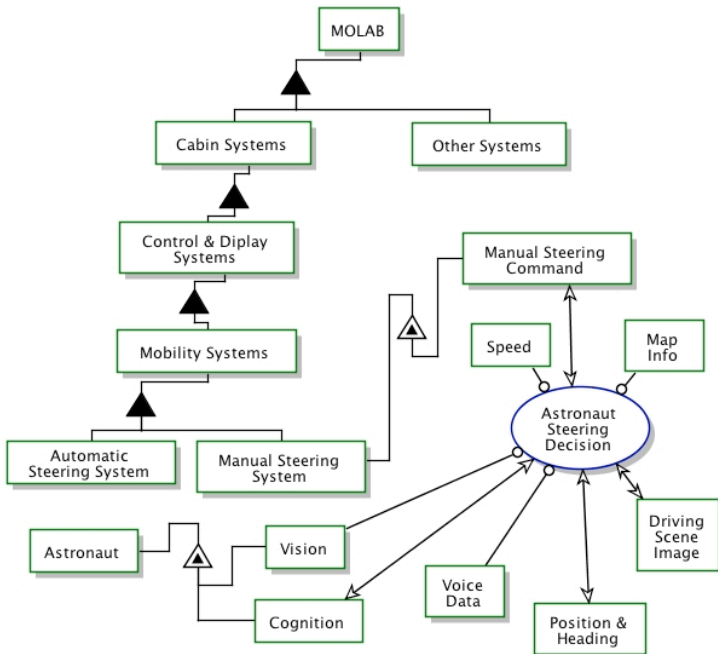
MOLAB

Cabin Systems

Other Systems

Control & Diplay Systems

Manual Steering Command

Mobility Systems

Speed

Map Info

Astronaut Steering Decision

Automatic Steering System

Manual Steering System

Driving Scene Image

Astronaut

Vision

Voice Data

Cognition

Position & Heading